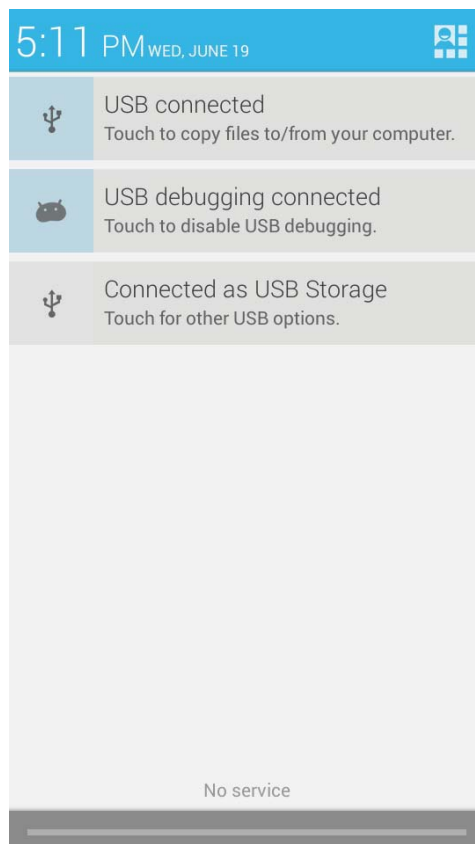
5:11 PM WED, JUNE 19

USB connected
Touch to copy files to/from your computer.

USB debugging connected
Touch to disable USB debugging.

Connected as USB Storage
Touch for other USB options.

No service